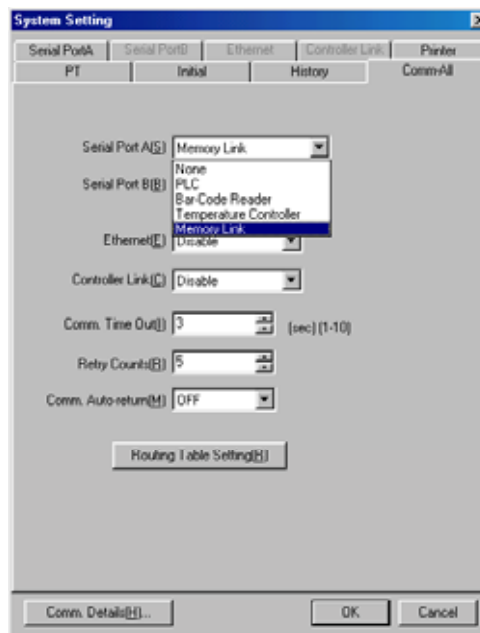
System Setting

Serial PortA | Serial PortB | Ethernet | Controller Link | Printer
PT | Initial | History | Comm-All

Serial Port A(S) Memory Link
None
PLC
Bar-Code Reader
Temperature Controller
Memory Link

Serial Port B(B)

Ethernet(E) Disable

Controller Link(C) Disable

Comm. Time Out(I) 3 (sec) (1-10)

Retry Counts(R) 5

Comm. Auto-return(M) OFF

Routing Table Setting(H)

Comm. Details(H)...

OK

Cancel